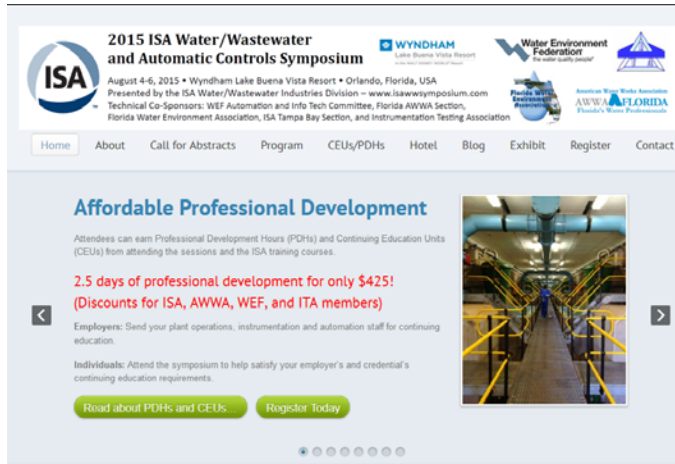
ISA

2015 ISA Water/Wastewater and Automatic Controls Symposium

August 4-6, 2015 • Wyndham Lake Buena Vista Resort • Orlando, Florida, USA
Presented by the ISA Water/Wastewater Industries Division – www.isawwsymposium.com
Technical Co-Sponsors: WEF Automation and Info Tech Committee, Florida AWWA Section, Florida Water Environment Association, ISA Tampa Bay Section, and Instrumentation Testing Association

WYNDHAM Lake Buena Vista Resort

Water Environment Federation the water quality people

Florida Water Environment Association

American Water Works Association AWWA FLORIDA Florida's Water Professionals

Home | About | Call for Abstracts | Program | CEUs/PDHs | Hotel | Blog | Exhibit | Register | Contact

Affordable Professional Development

Attendees can earn Professional Development Hours (PDHs) and Continuing Education Units (CEUs) from attending the sessions and the ISA training courses.

2.5 days of professional development for only $425!
(Discounts for ISA, AWWA, WEF, and ITA members)

Employers: Send your plant operations, instrumentation and automation staff for continuing education.

Individuals: Attend the symposium to help satisfy your employer's and credential's continuing education requirements.

Read about PDHs and CEUs

Register Today